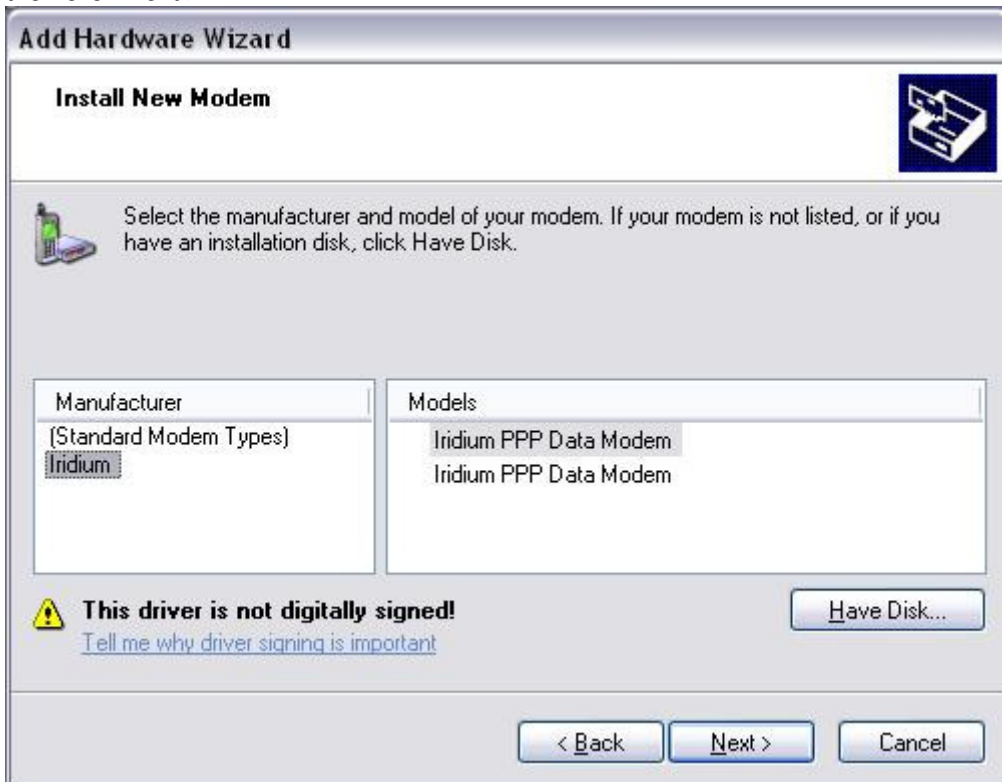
Add Hardware Wizard

Install New Modem

Select the manufacturer and model of your modem. If your modem is not listed, or if you have an installation disk, click Have Disk.

| Manufacturer |
|---|
| (Standard Modem Types) |
| Iridium |

| Models |
|---|
| Iridium PPP Data Modem |
| Iridium PPP Data Modem |

This driver is not digitally signed!
Tell me why driver signing is important

Have Disk...

< Back
Next >
Cancel